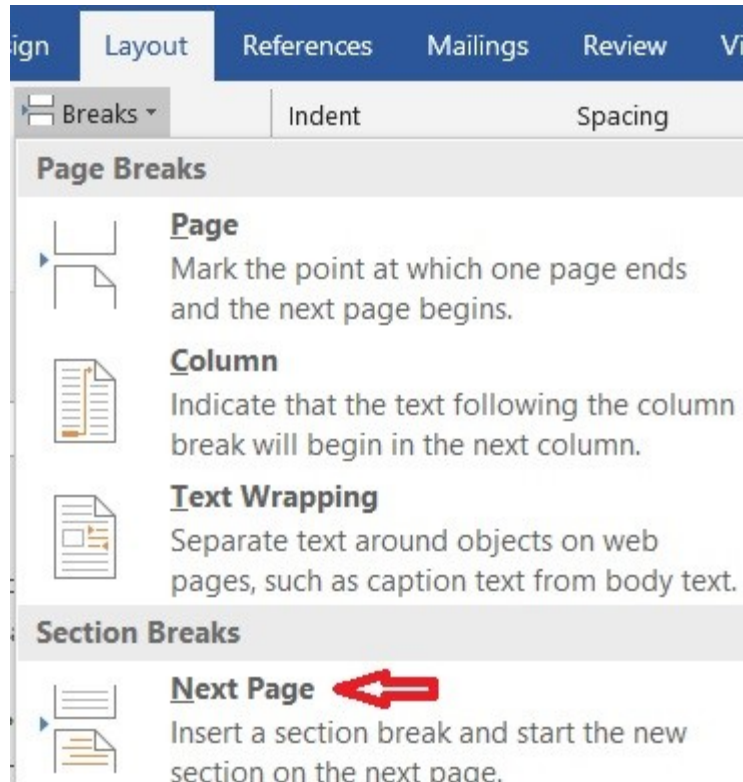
ign Layout References Mailings Review Vi

Breaks ▾ Indent Spacing

Page Breaks

Page
Mark the point at which one page ends and the next page begins.

Column
Indicate that the text following the column break will begin in the next column.

Text Wrapping
Separate text around objects on web pages, such as caption text from body text.

Section Breaks

Next Page
Insert a section break and start the new section on the next page.